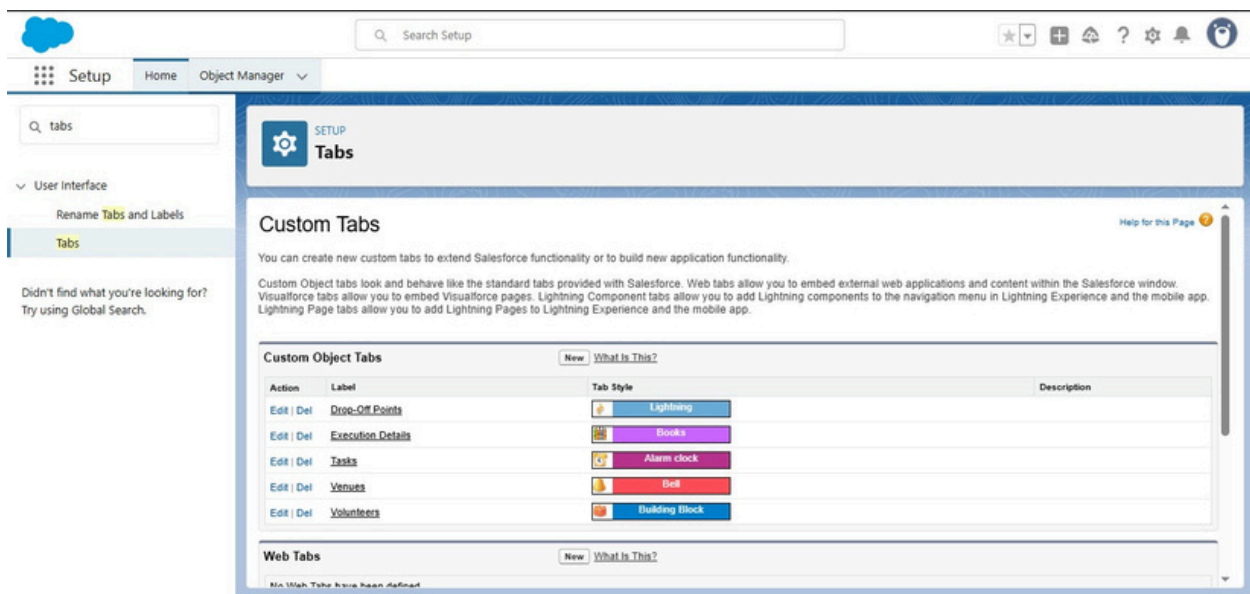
Search Setup

Setup Home Object Manager

tabs

User Interface
Rename Tabs and Labels
Tabs

Didn't find what you're looking for? Try using Global Search.

SETUP
Tabs

Custom Tabs

Help for this Page

You can create new custom tabs to extend Salesforce functionality or to build new application functionality.

Custom Object tabs look and behave like the standard tabs provided with Salesforce. Web tabs allow you to embed external web applications and content within the Salesforce window. Visualforce tabs allow you to embed Visualforce pages. Lightning Component tabs allow you to add Lightning components to the navigation menu in Lightning Experience and the mobile app. Lightning Page tabs allow you to add Lightning Pages to Lightning Experience and the mobile app.

Custom Object Tabs New What Is This?

| Action | Label | Tab Style | Description |
|---|---|---|---|
| Edit \| Del | Drop-Off Points | Lightning | |
| Edit \| Del | Execution Details | Books | |
| Edit \| Del | Tasks | Alarm clock | |
| Edit \| Del | Venues | Bell | |
| Edit \| Del | Volunteers | Building Block | |

Web Tabs New What Is This?

No Web Tabs have been defined